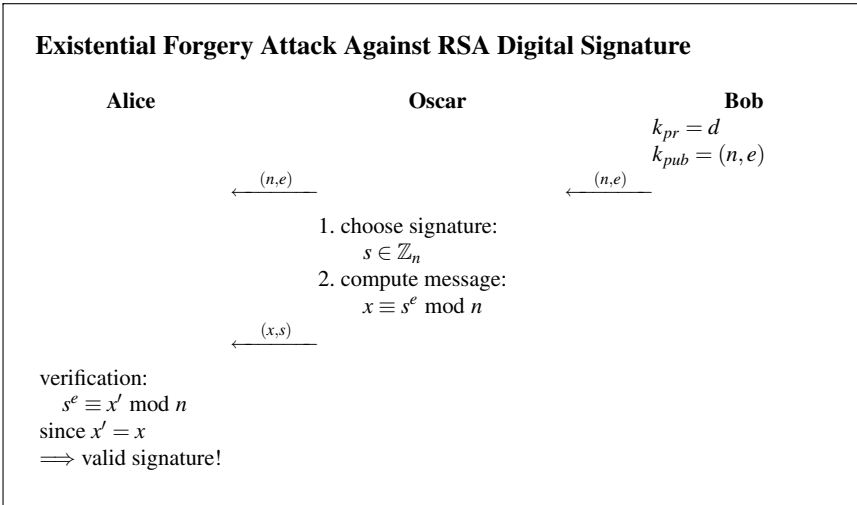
**Existential Forgery Attack Against RSA Digital Signature**

Alice

Oscar

Bob

$k_{pr} = d$
$k_{pub} = (n, e)$

$\xleftarrow{(n,e)}$

$\xleftarrow{(n,e)}$

1. choose signature:
$s \in \mathbb{Z}_n$
2. compute message:
$x \equiv s^e \bmod n$

$\xleftarrow{(x,s)}$

verification:
$s^e \equiv x' \bmod n$
since $x' = x$
$\Longrightarrow$ valid signature!